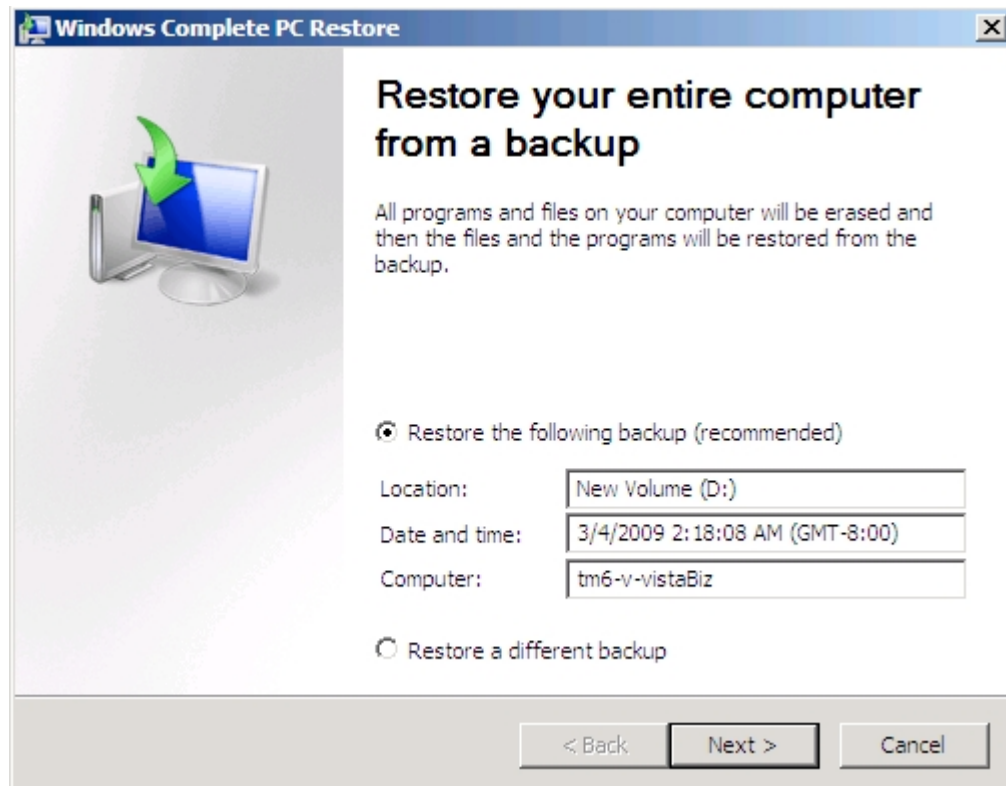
Windows Complete PC Restore

Restore your entire computer from a backup

All programs and files on your computer will be erased and then the files and the programs will be restored from the backup.

Restore the following backup (recommended)

| | |
|---|---|
| Location: | New Volume (D:) |
| Date and time: | 3/4/2009 2:18:08 AM (GMT-8:00) |
| Computer: | tm6-v-vistaBiz |

Restore a different backup

< Back
Next >
Cancel